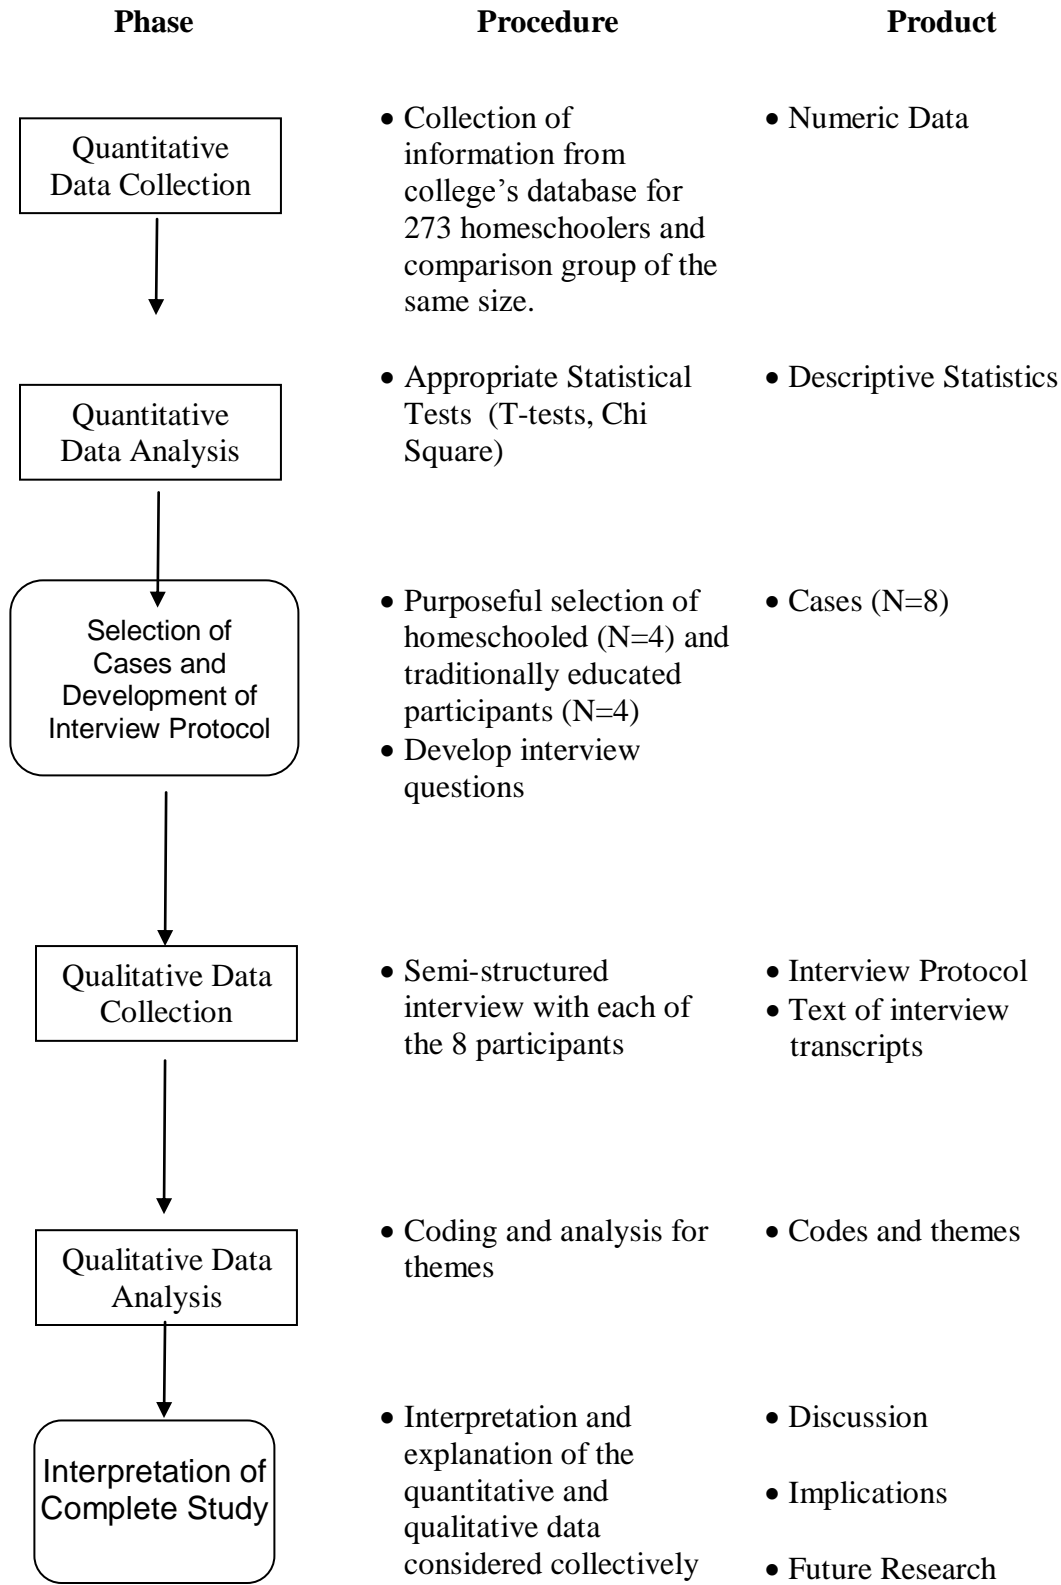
| Phase | Procedure | Product |
|---|---|---|
| Quantitative Data Collection | • Collection of information from college's database for 273 homeschoolers and comparison group of the same size. | • Numeric Data |
| Quantitative Data Analysis | • Appropriate Statistical Tests (T-tests, Chi Square) | • Descriptive Statistics |
| Selection of Cases and Development of Interview Protocol | • Purposeful selection of homeschooled (N=4) and traditionally educated participants (N=4) • Develop interview questions | • Cases (N=8) |
| Qualitative Data Collection | • Semi-structured interview with each of the 8 participants | • Interview Protocol • Text of interview transcripts |
| Qualitative Data Analysis | • Coding and analysis for themes | • Codes and themes |
| Interpretation of Complete Study | • Interpretation and explanation of the quantitative and qualitative data considered collectively | • Discussion • Implications • Future Research |